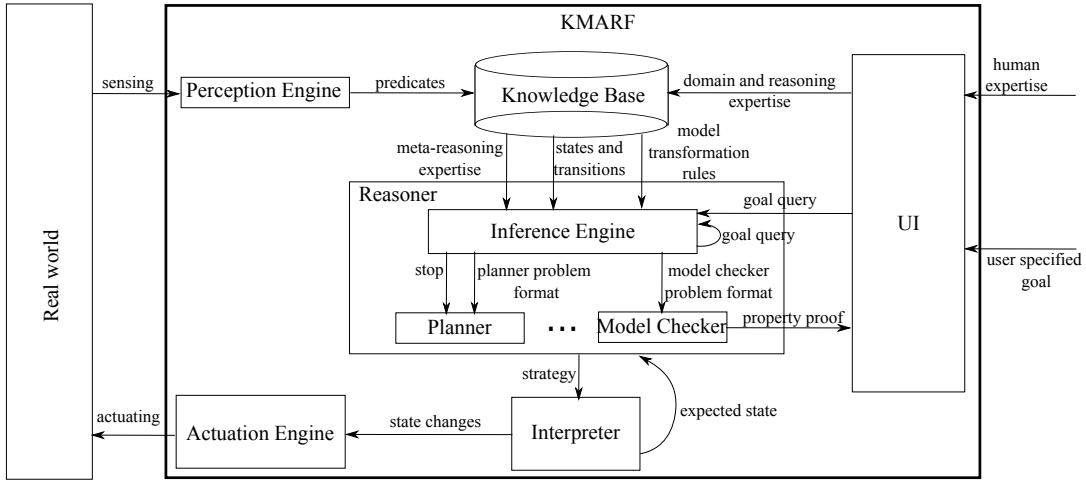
KMARF

Real world

sensing

Perception Engine

predicates

Knowledge Base

domain and reasoning expertise

human expertise

meta-reasoning expertise

states and transitions

model transformation rules

Reasoner

goal query

UI

Inference Engine

goal query

user specified goal

stop

planner problem format

model checker problem format

Planner

...

Model Checker

property proof

strategy

expected state

actuating

Actuation Engine

state changes

Interpreter